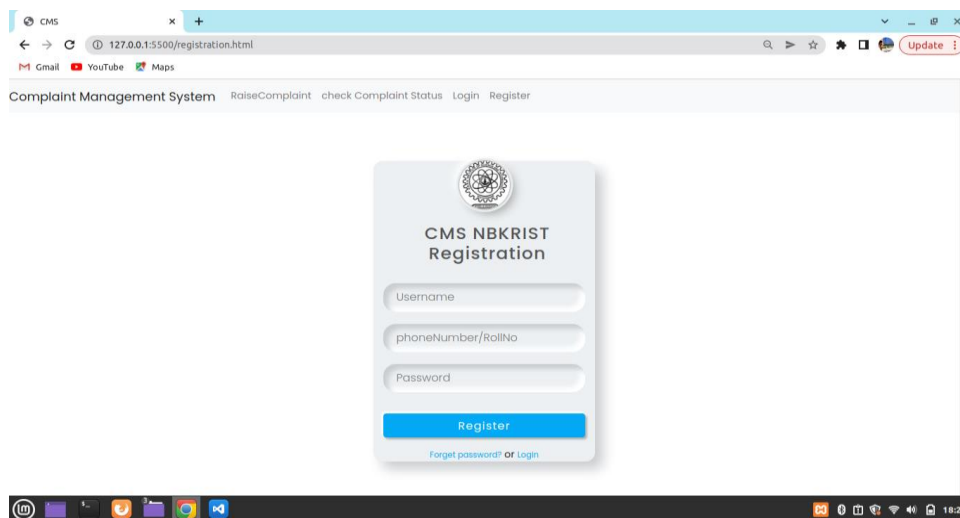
CMS ×
+
127.0.0.1:5500/registration.html
Update
Gmail YouTube Maps

Complaint Management System RaiseComplaint check Complaint Status Login Register

CMS NBKRIST
Registration

Username

phoneNumber/RollNo

Password

Register

Forget password? or Login

18:2